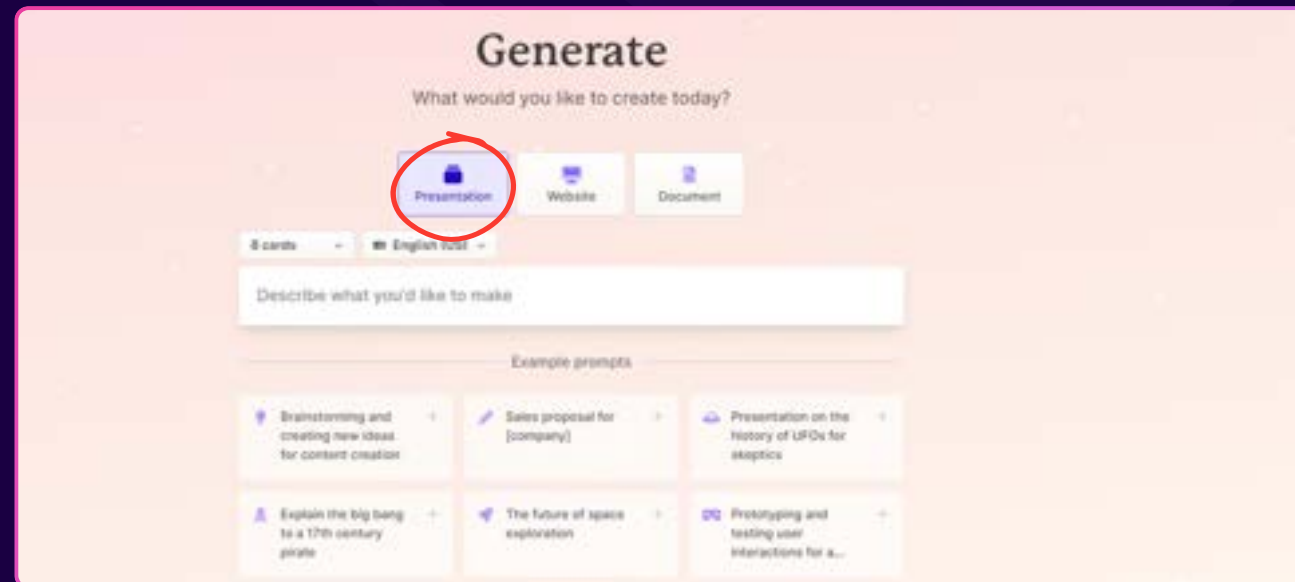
Generate

What would you like to create today?

Presentation

Website

Document

8 cards

English (US)

Describe what you'd like to make

Example prompts

Brainstorming and creating new ideas for content creation

Sales proposal for [company]

Presentation on the history of UFOs for skeptics

Explain the big bang to a 17th century pirate

The future of space exploration

Prototyping and testing user interactions for a...